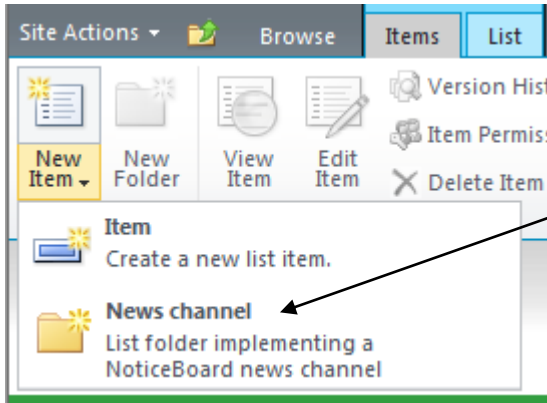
Site Actions ▾ Browse Items List

New Item ▾ New Folder View Item Edit Item

Version Hist

Item Permiss

Delete Item

Item
Create a new list item.

News channel
List folder implementing a NoticeBoard news channel